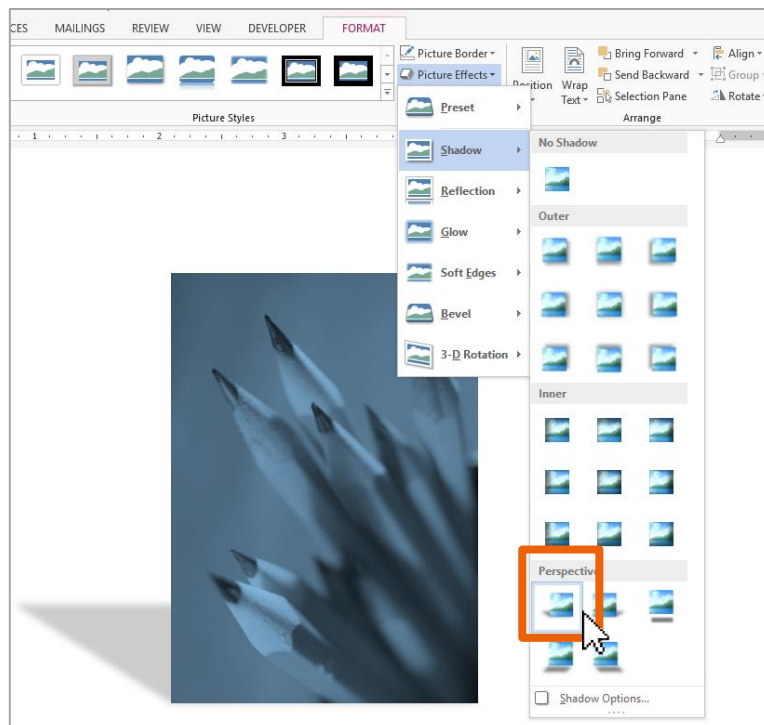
CES MAILINGS REVIEW VIEW DEVELOPER FORMAT

Picture Border
Picture Effects

Picture Styles

Position
Wrap Text
Bring Forward
Send Backward
Selection Pane
Align
Group
Rotate
Arrange

Preset
Shadow
Reflection
Glow
Soft Edges
Bevel
3-D Rotation

No Shadow
Outer
Inner
Perspective

Shadow Options...